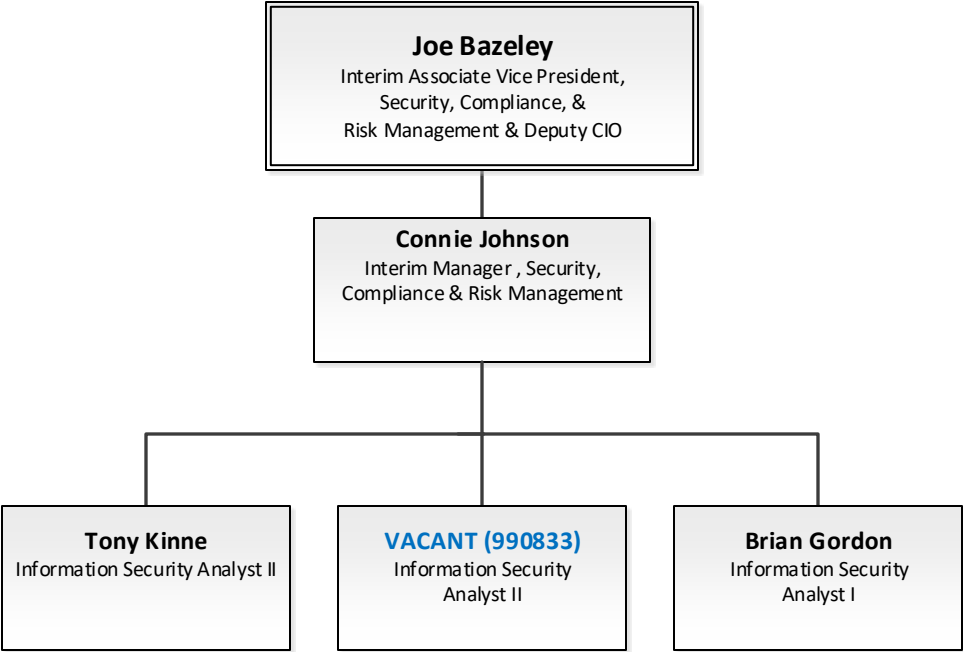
Joe Bazeley
Interim Associate Vice President, Security, Compliance, & Risk Management & Deputy CIO

Connie Johnson
Interim Manager , Security, Compliance & Risk Management

Tony Kinne
Information Security Analyst II

VACANT (990833)
Information Security Analyst II

Brian Gordon
Information Security Analyst I